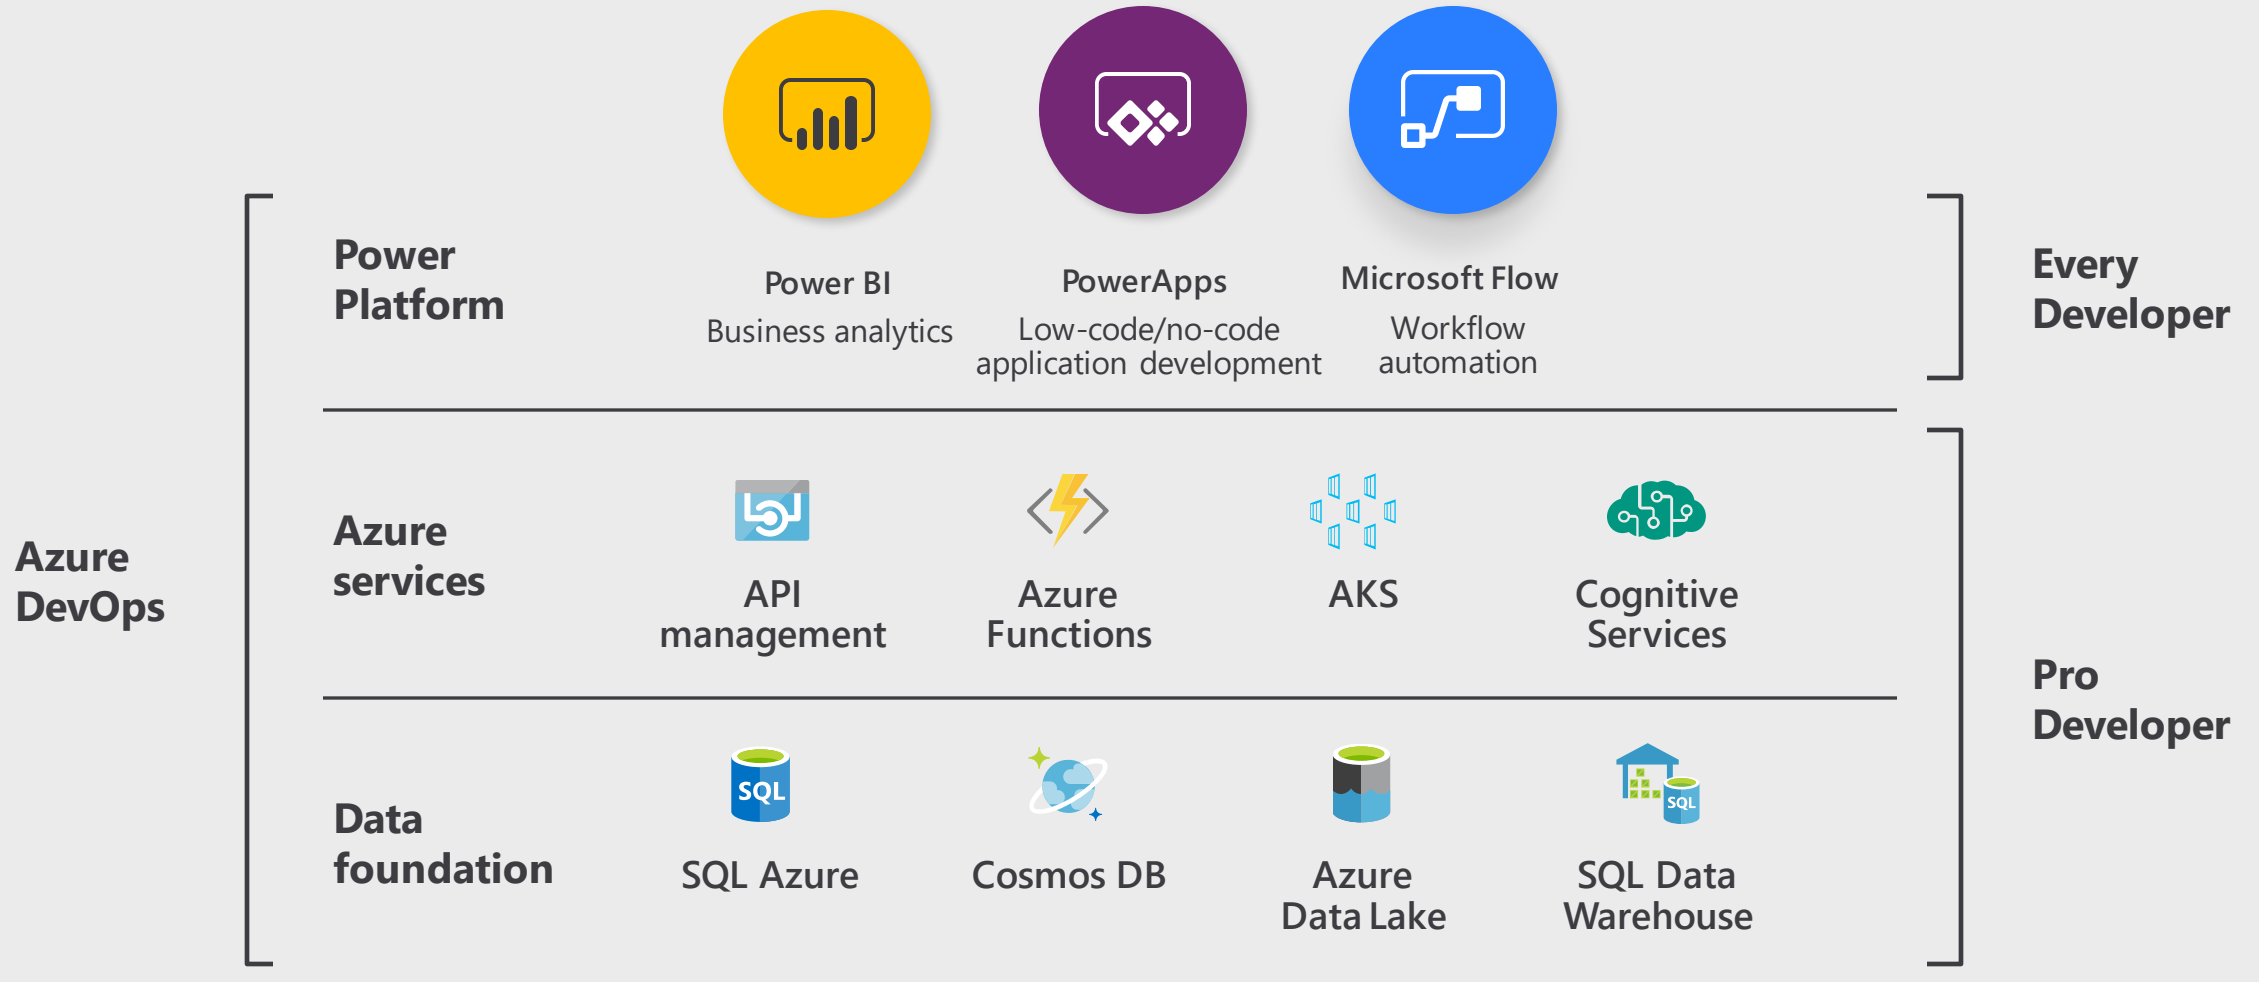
Azure DevOps

Power Platform

Power BI
Business analytics

PowerApps
Low-code/no-code application development

Microsoft Flow
Workflow automation

Every Developer

Azure services

API management

Azure Functions

AKS

Cognitive Services

Data foundation

SQL

SQL Azure

Cosmos DB

Azure Data Lake

SQL

SQL Data Warehouse

Pro Developer